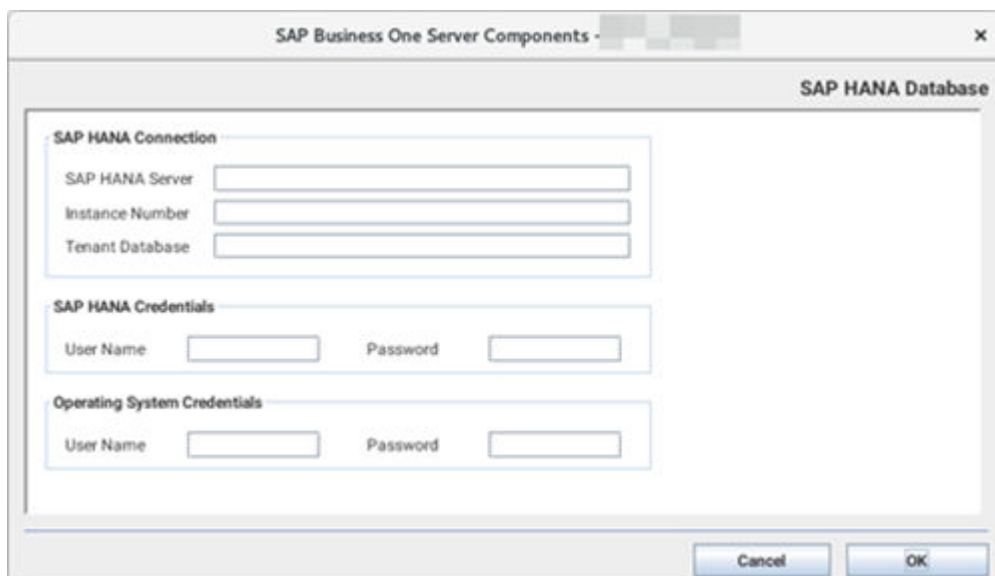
SAP Business One Server Components - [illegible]

×

SAP HANA Database

SAP HANA Connection

SAP HANA Server

Instance Number

Tenant Database

SAP HANA Credentials

User Name

Password

Operating System Credentials

User Name

Password

Cancel

OK